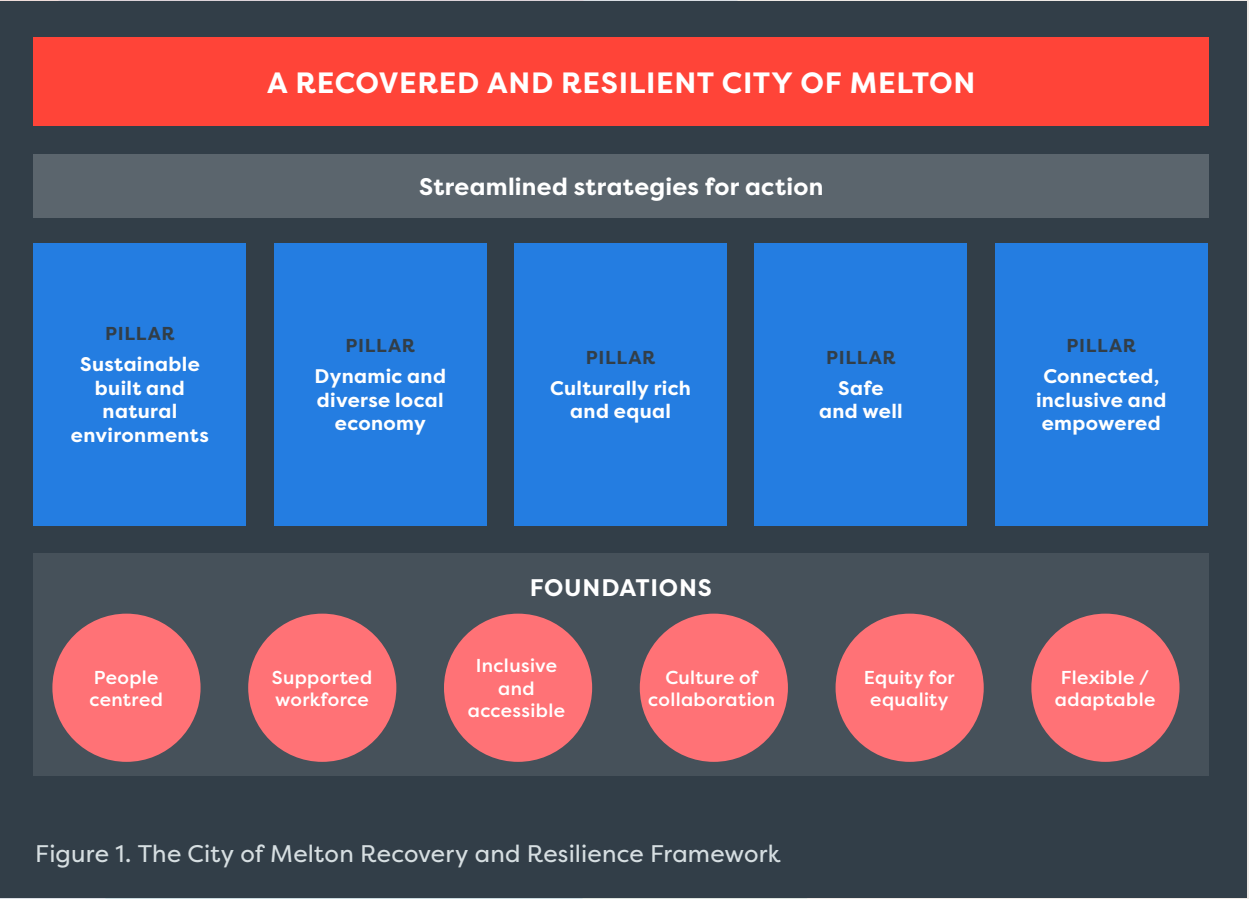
A RECOVERED AND RESILIENT CITY OF MELTON

Streamlined strategies for action

PILLAR
Sustainable built and natural environments

PILLAR
Dynamic and diverse local economy

PILLAR
Culturally rich and equal

PILLAR
Safe and well

PILLAR
Connected, inclusive and empowered

FOUNDATIONS

People centred

Supported workforce

Inclusive and accessible

Culture of collaboration

Equity for equality

Flexible / adaptable

Figure 1. The City of Melton Recovery and Resilience Framework